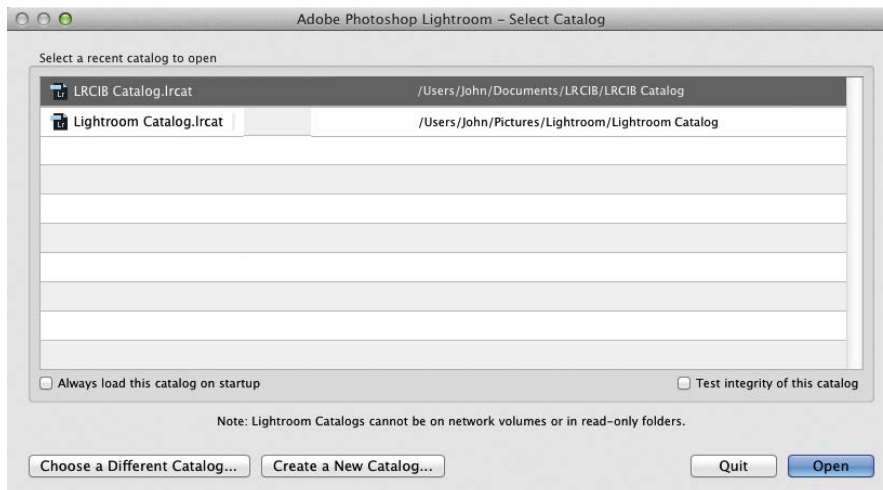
Adobe Photoshop Lightroom - Select Catalog

Select a recent catalog to open

| | |
|---|---|
| LRCIB Catalog.lrcat | /Users/John/Documents/LRCIB/LRCIB Catalog |
| Lightroom Catalog.lrcat | /Users/John/Pictures/Lightroom/Lightroom Catalog |

Always load this catalog on startup

Test integrity of this catalog

Note: Lightroom Catalogs cannot be on network volumes or in read-only folders.

Choose a Different Catalog...

Create a New Catalog...

Quit

Open